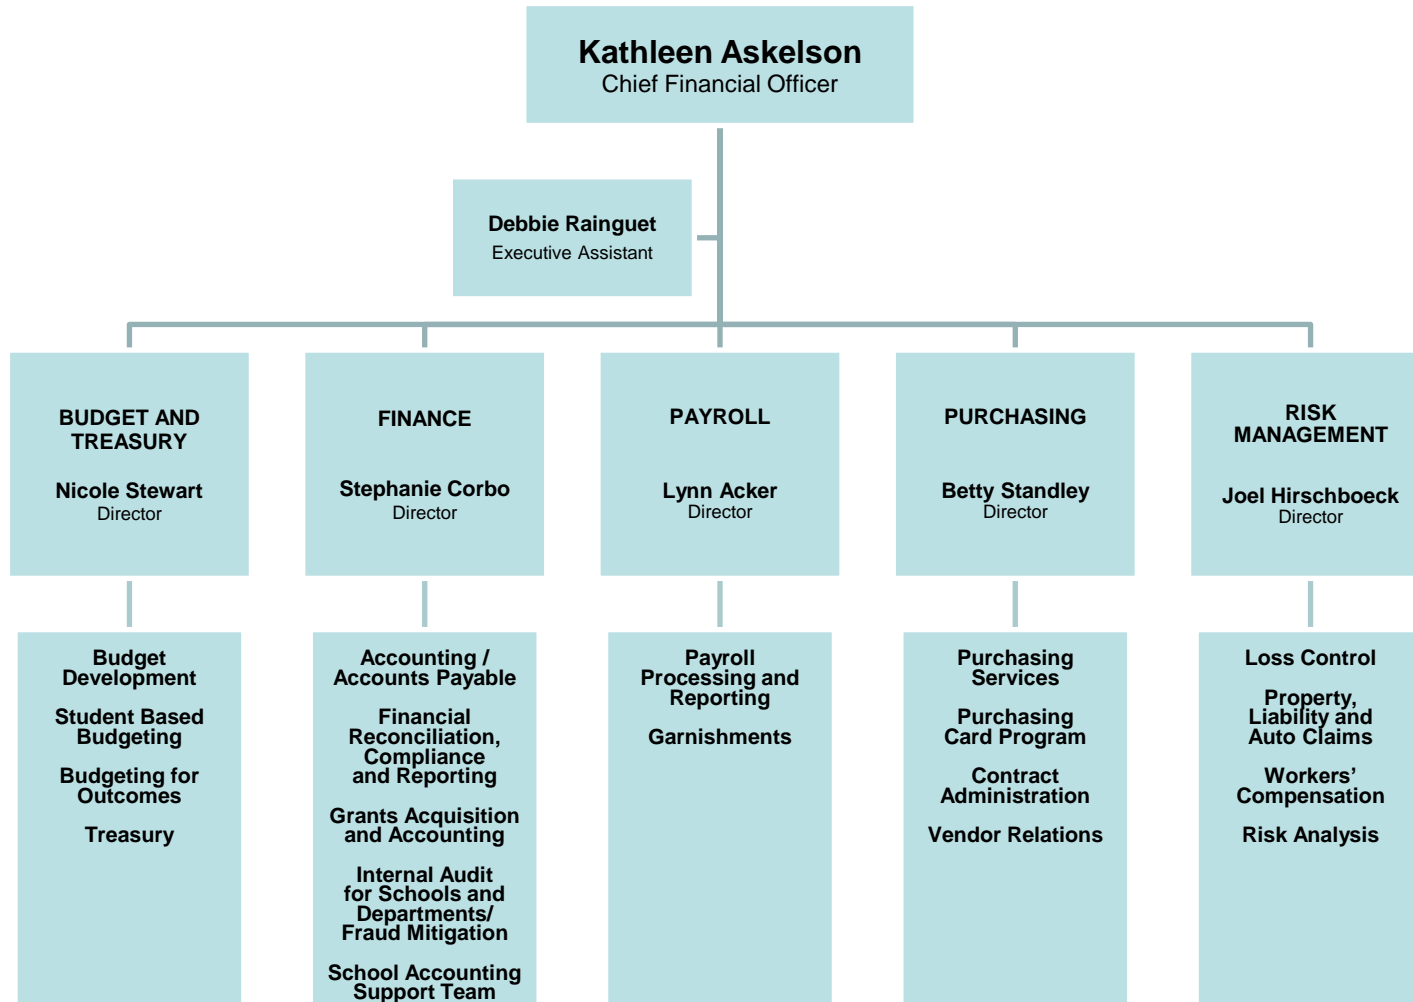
Kathleen Askelson
Chief Financial Officer

Debbie Rainguet
Executive Assistant

BUDGET AND TREASURY

Nicole Stewart
Director

Budget Development

Student Based Budgeting

Budgeting for Outcomes

Treasury

FINANCE

Stephanie Corbo
Director

Accounting / Accounts Payable

Financial Reconciliation, Compliance and Reporting

Grants Acquisition and Accounting

Internal Audit for Schools and Departments/ Fraud Mitigation

School Accounting Support Team

PAYROLL

Lynn Acker
Director

Payroll Processing and Reporting

Garnishments

PURCHASING

Betty Standley
Director

Purchasing Services

Purchasing Card Program

Contract Administration

Vendor Relations

RISK MANAGEMENT

Joel Hirschboeck
Director

Loss Control

Property, Liability and Auto Claims

Workers' Compensation

Risk Analysis